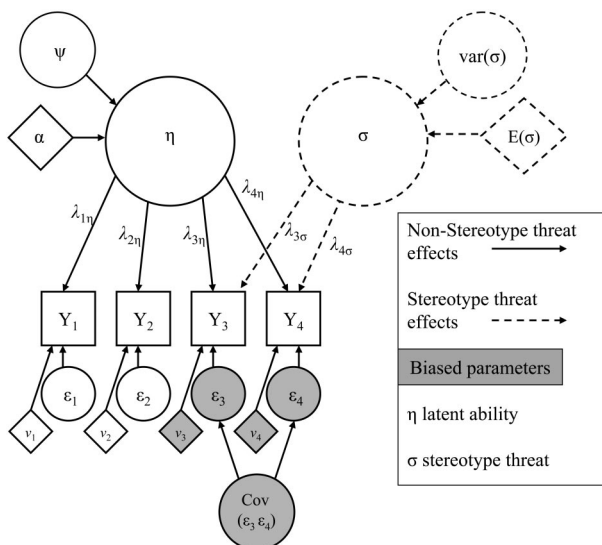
ψ

α

η

var(σ)

σ

E(σ)

$\lambda_{1\eta}$

$\lambda_{2\eta}$

$\lambda_{3\eta}$

$\lambda_{4\eta}$

$\lambda_{3\sigma}$

$\lambda_{4\sigma}$

$Y_1$

$Y_2$

$Y_3$

$Y_4$

$\varepsilon_1$

$\varepsilon_2$

$\varepsilon_3$

$\varepsilon_4$

$v_1$

$v_2$

$v_3$

$v_4$

Cov ($\varepsilon_3$ $\varepsilon_4$)

Non-Stereotype threat effects

Stereotype threat effects

Biased parameters

η latent ability

σ stereotype threat